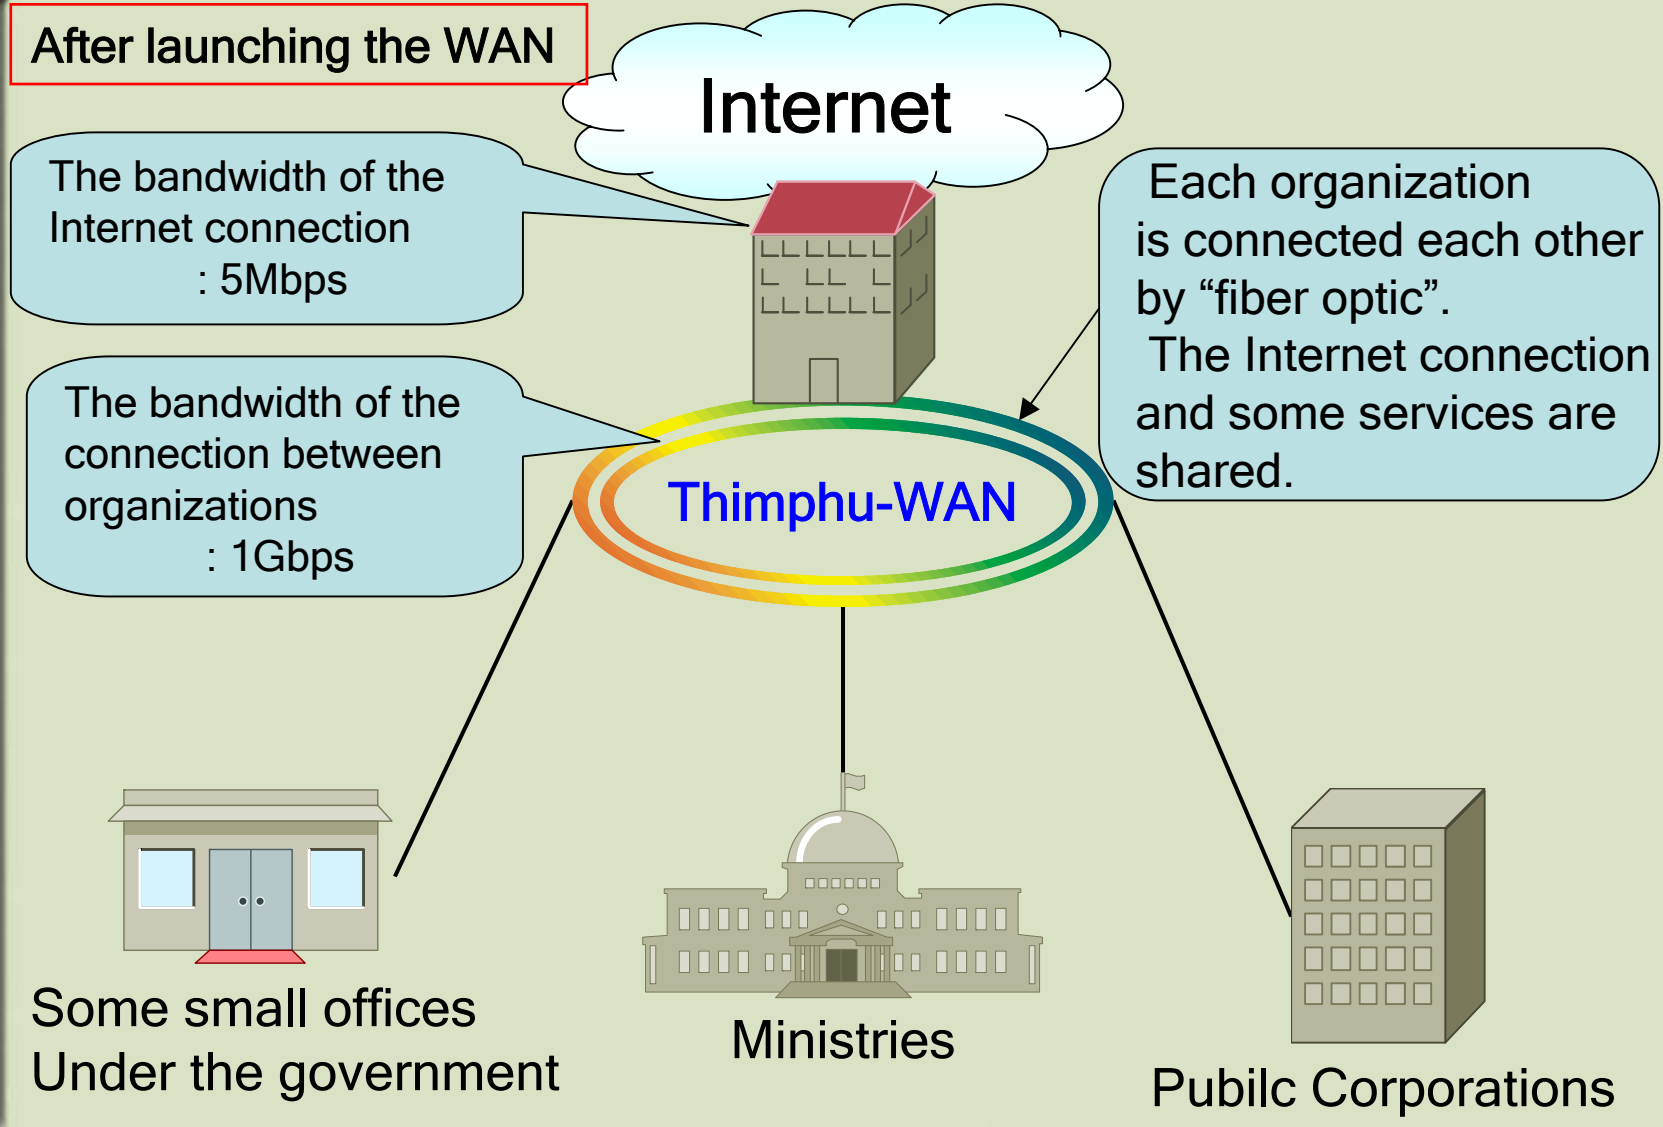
After launching the WAN

Internet

The bandwidth of the Internet connection : 5Mbps

Each organization is connected each other by “fiber optic”. The Internet connection and some services are shared.

The bandwidth of the connection between organizations : 1Gbps

Thimphu-WAN

Some small offices Under the government

Ministries

Pubilc Corporations